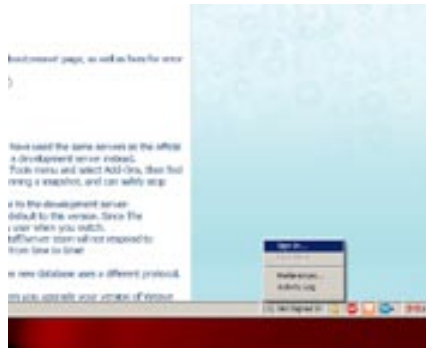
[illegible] page, as well as how for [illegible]

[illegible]

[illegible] have used the same servers as the official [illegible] a development server instead. Tools menu and select Add-Ons, then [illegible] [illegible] a snapshot, and can safely skip

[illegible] to the development server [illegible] default to the version. Since the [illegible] user when you switch. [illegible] will not respond to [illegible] from time to time!

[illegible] new database uses a different protocol.

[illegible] you upgrade your version of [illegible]

Sign in...
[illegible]
Preferences...
Activity Log

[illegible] Not Signed In